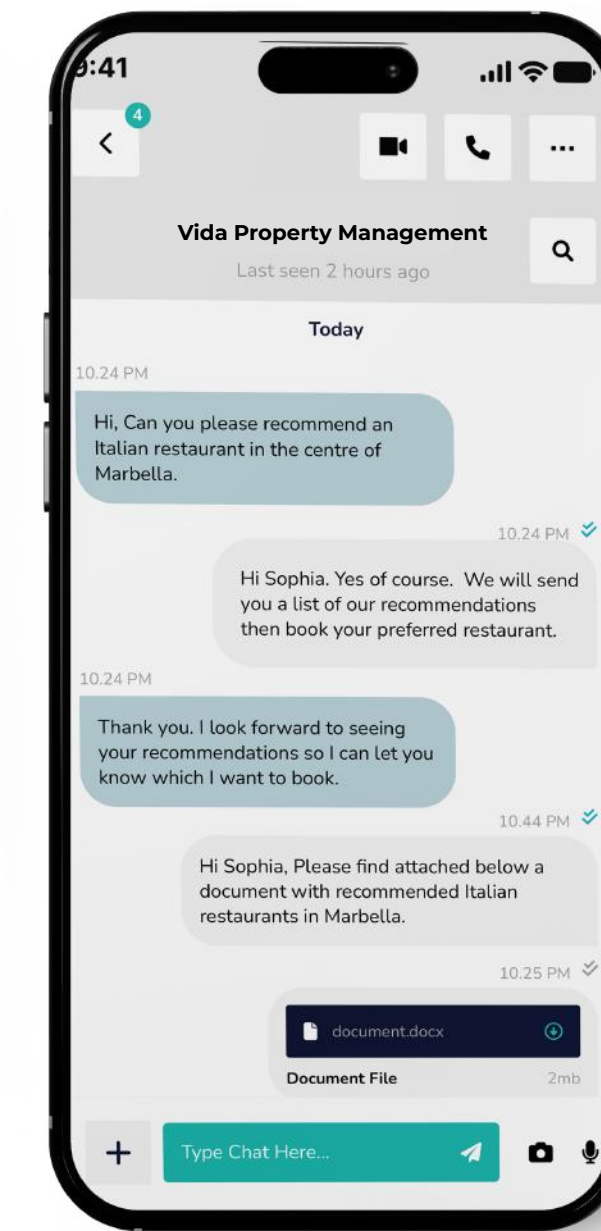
:41

4

Vida Property Management

Last seen 2 hours ago

Today

10.24 PM

Hi, Can you please recommend an Italian restaurant in the centre of Marbella.

10.24 PM

Hi Sophia. Yes of course. We will send you a list of our recommendations then book your preferred restaurant.

10.24 PM

Thank you. I look forward to seeing your recommendations so I can let you know which I want to book.

10.44 PM

Hi Sophia, Please find attached below a document with recommended Italian restaurants in Marbella.

10.25 PM

document.docx

Document File

2mb

+

Type Chat Here...